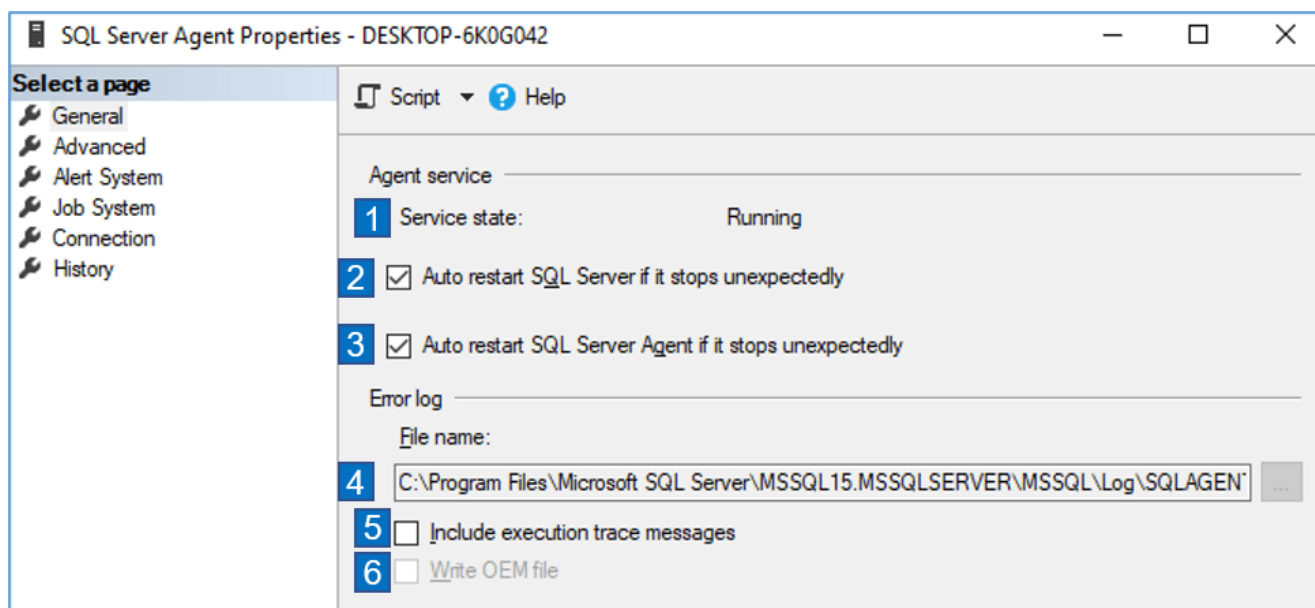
SQL Server Agent Properties - DESKTOP-6K0G042

Select a page
General
Advanced
Alert System
Job System
Connection
History

Script
Help

Agent service

1 Service state: Running

2 Auto restart SQL Server if it stops unexpectedly

3 Auto restart SQL Server Agent if it stops unexpectedly

Error log

File name:

4 C:\Program Files\Microsoft SQL Server\MSSQL15.MSSQLSERVER\MSSQL\Log\SQLAGEN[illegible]

...

5 Include execution trace messages

6 Write OEM file